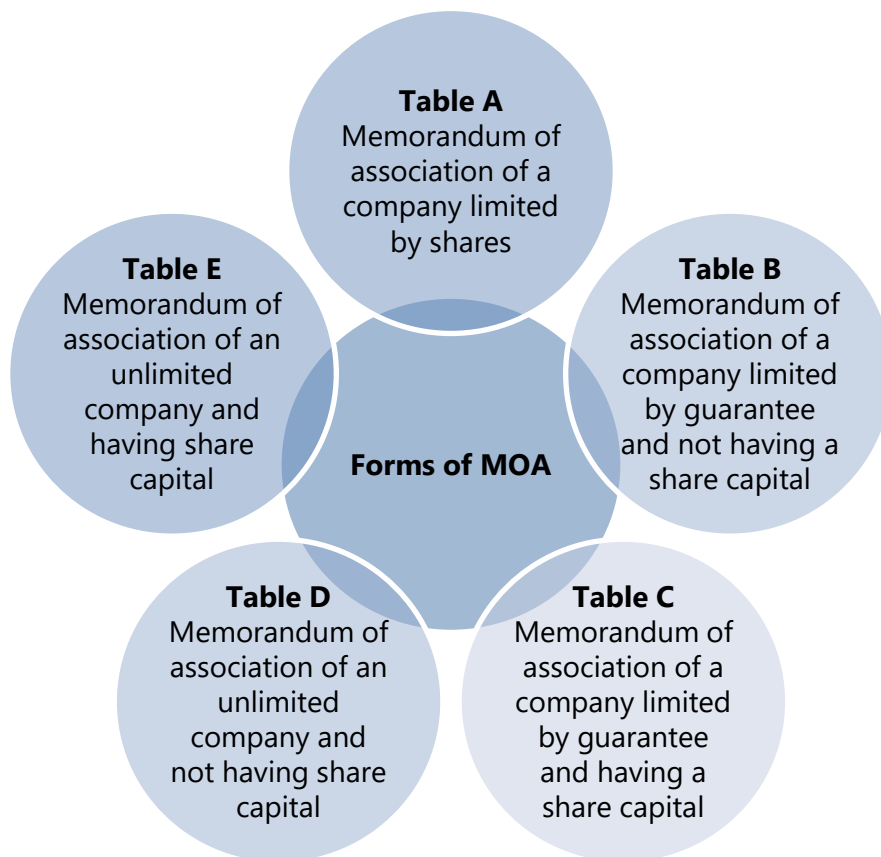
Forms of MOA

Table A
Memorandum of association of a company limited by shares

Table B
Memorandum of association of a company limited by guarantee and not having a share capital

Table C
Memorandum of association of a company limited by guarantee and having a share capital

Table D
Memorandum of association of an unlimited company and not having share capital

Table E
Memorandum of association of an unlimited company and having share capital